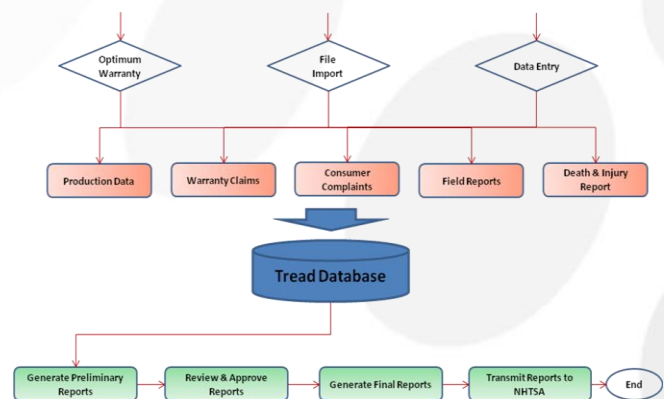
Optimum Warranty

File Import

Data Entry

Production Data

Warranty Claims

Consumer Complaints

Field Reports

Death & Injury Report

Tread Database

Generate Preliminary Reports

Review & Approve Reports

Generate Final Reports

Transmit Reports to NHTSA

End